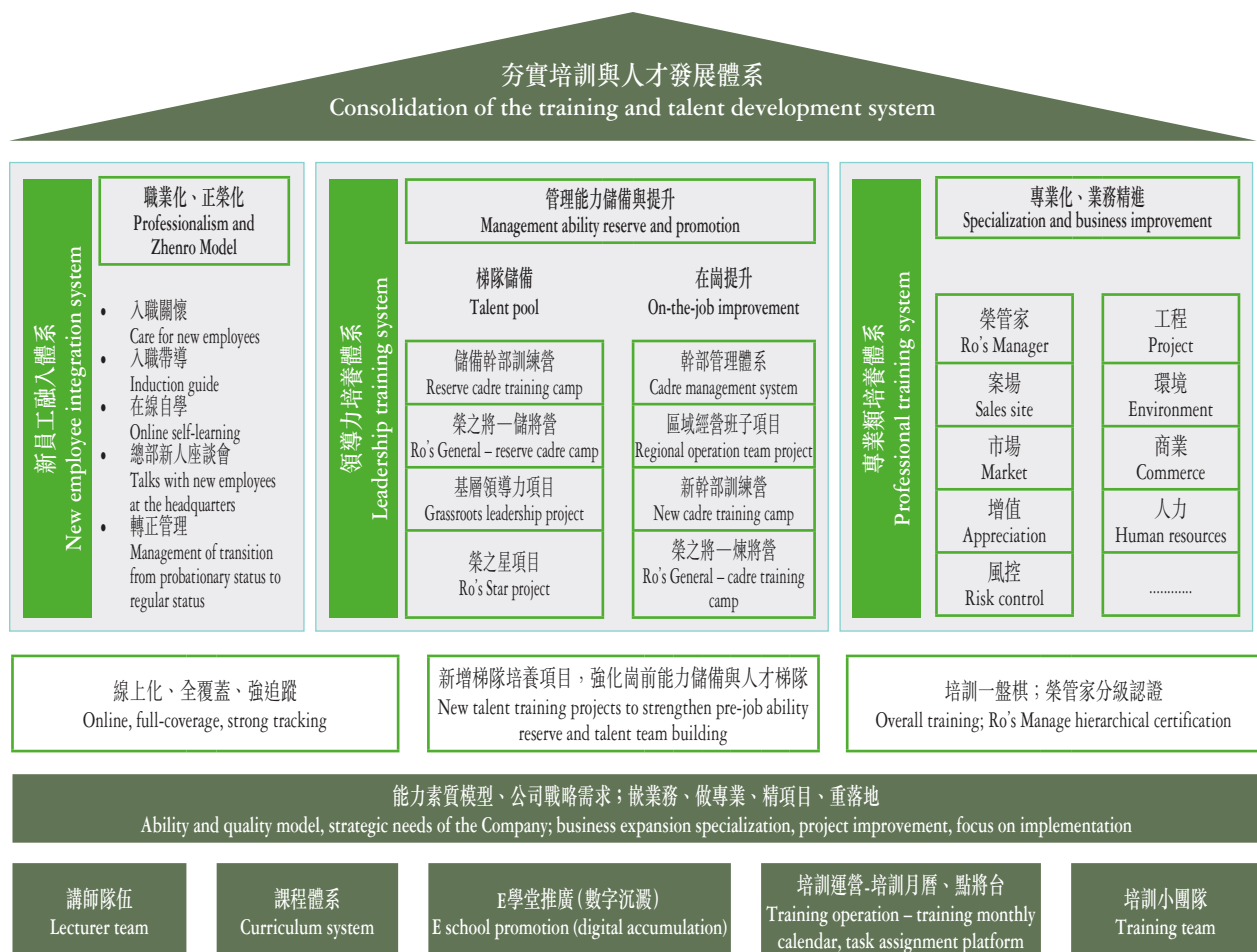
夯實培訓與人才發展體系
Consolidation of the training and talent development system

新員工融入體系
New employee integration system

職業化、正榮化
Professionalism and Zhenro Model

- 入職關懷
Care for new employees
- 入職帶導
Induction guide
- 在線自學
Online self-learning
- 總部新人座談會
Talks with new employees at the headquarters
- 轉正管理
Management of transition from probationary status to regular status

領導力培養體系
Leadership training system

管理能力儲備與提升
Management ability reserve and promotion

梯隊儲備
Talent pool

在崗提升
On-the-job improvement

儲備幹部訓練營
Reserve cadre training camp

榮之將一儲將營
Ro's General – reserve cadre camp

基層領導力項目
Grassroots leadership project

榮之星項目
Ro's Star project

幹部管理體系
Cadre management system

區域經營班子項目
Regional operation team project

新幹部訓練營
New cadre training camp

榮之將一煉將營
Ro's General – cadre training camp

專業類培養體系
Professional training system

專業化、業務精進
Specialization and business improvement

榮管家
Ro's Manager

案場
Sales site

市場
Market

增值
Appreciation

風控
Risk control

工程
Project

環境
Environment

商業
Commerce

人力
Human resources

............

線上化、全覆蓋、強追蹤
Online, full-coverage, strong tracking

新增梯隊培養項目，強化崗前能力儲備與人才梯隊
New talent training projects to strengthen pre-job ability reserve and talent team building

培訓一盤棋；榮管家分級認證
Overall training; Ro's Manage hierarchical certification

能力素質模型、公司戰略需求；嵌業務、做專業、精項目、重落地
Ability and quality model, strategic needs of the Company; business expansion specialization, project improvement, focus on implementation

講師隊伍
Lecturer team

課程體系
Curriculum system

E學堂推廣（數字沉澱）
E school promotion (digital accumulation)

培訓運營-培訓月曆、點將台
Training operation – training monthly calendar, task assignment platform

培訓小團隊
Training team